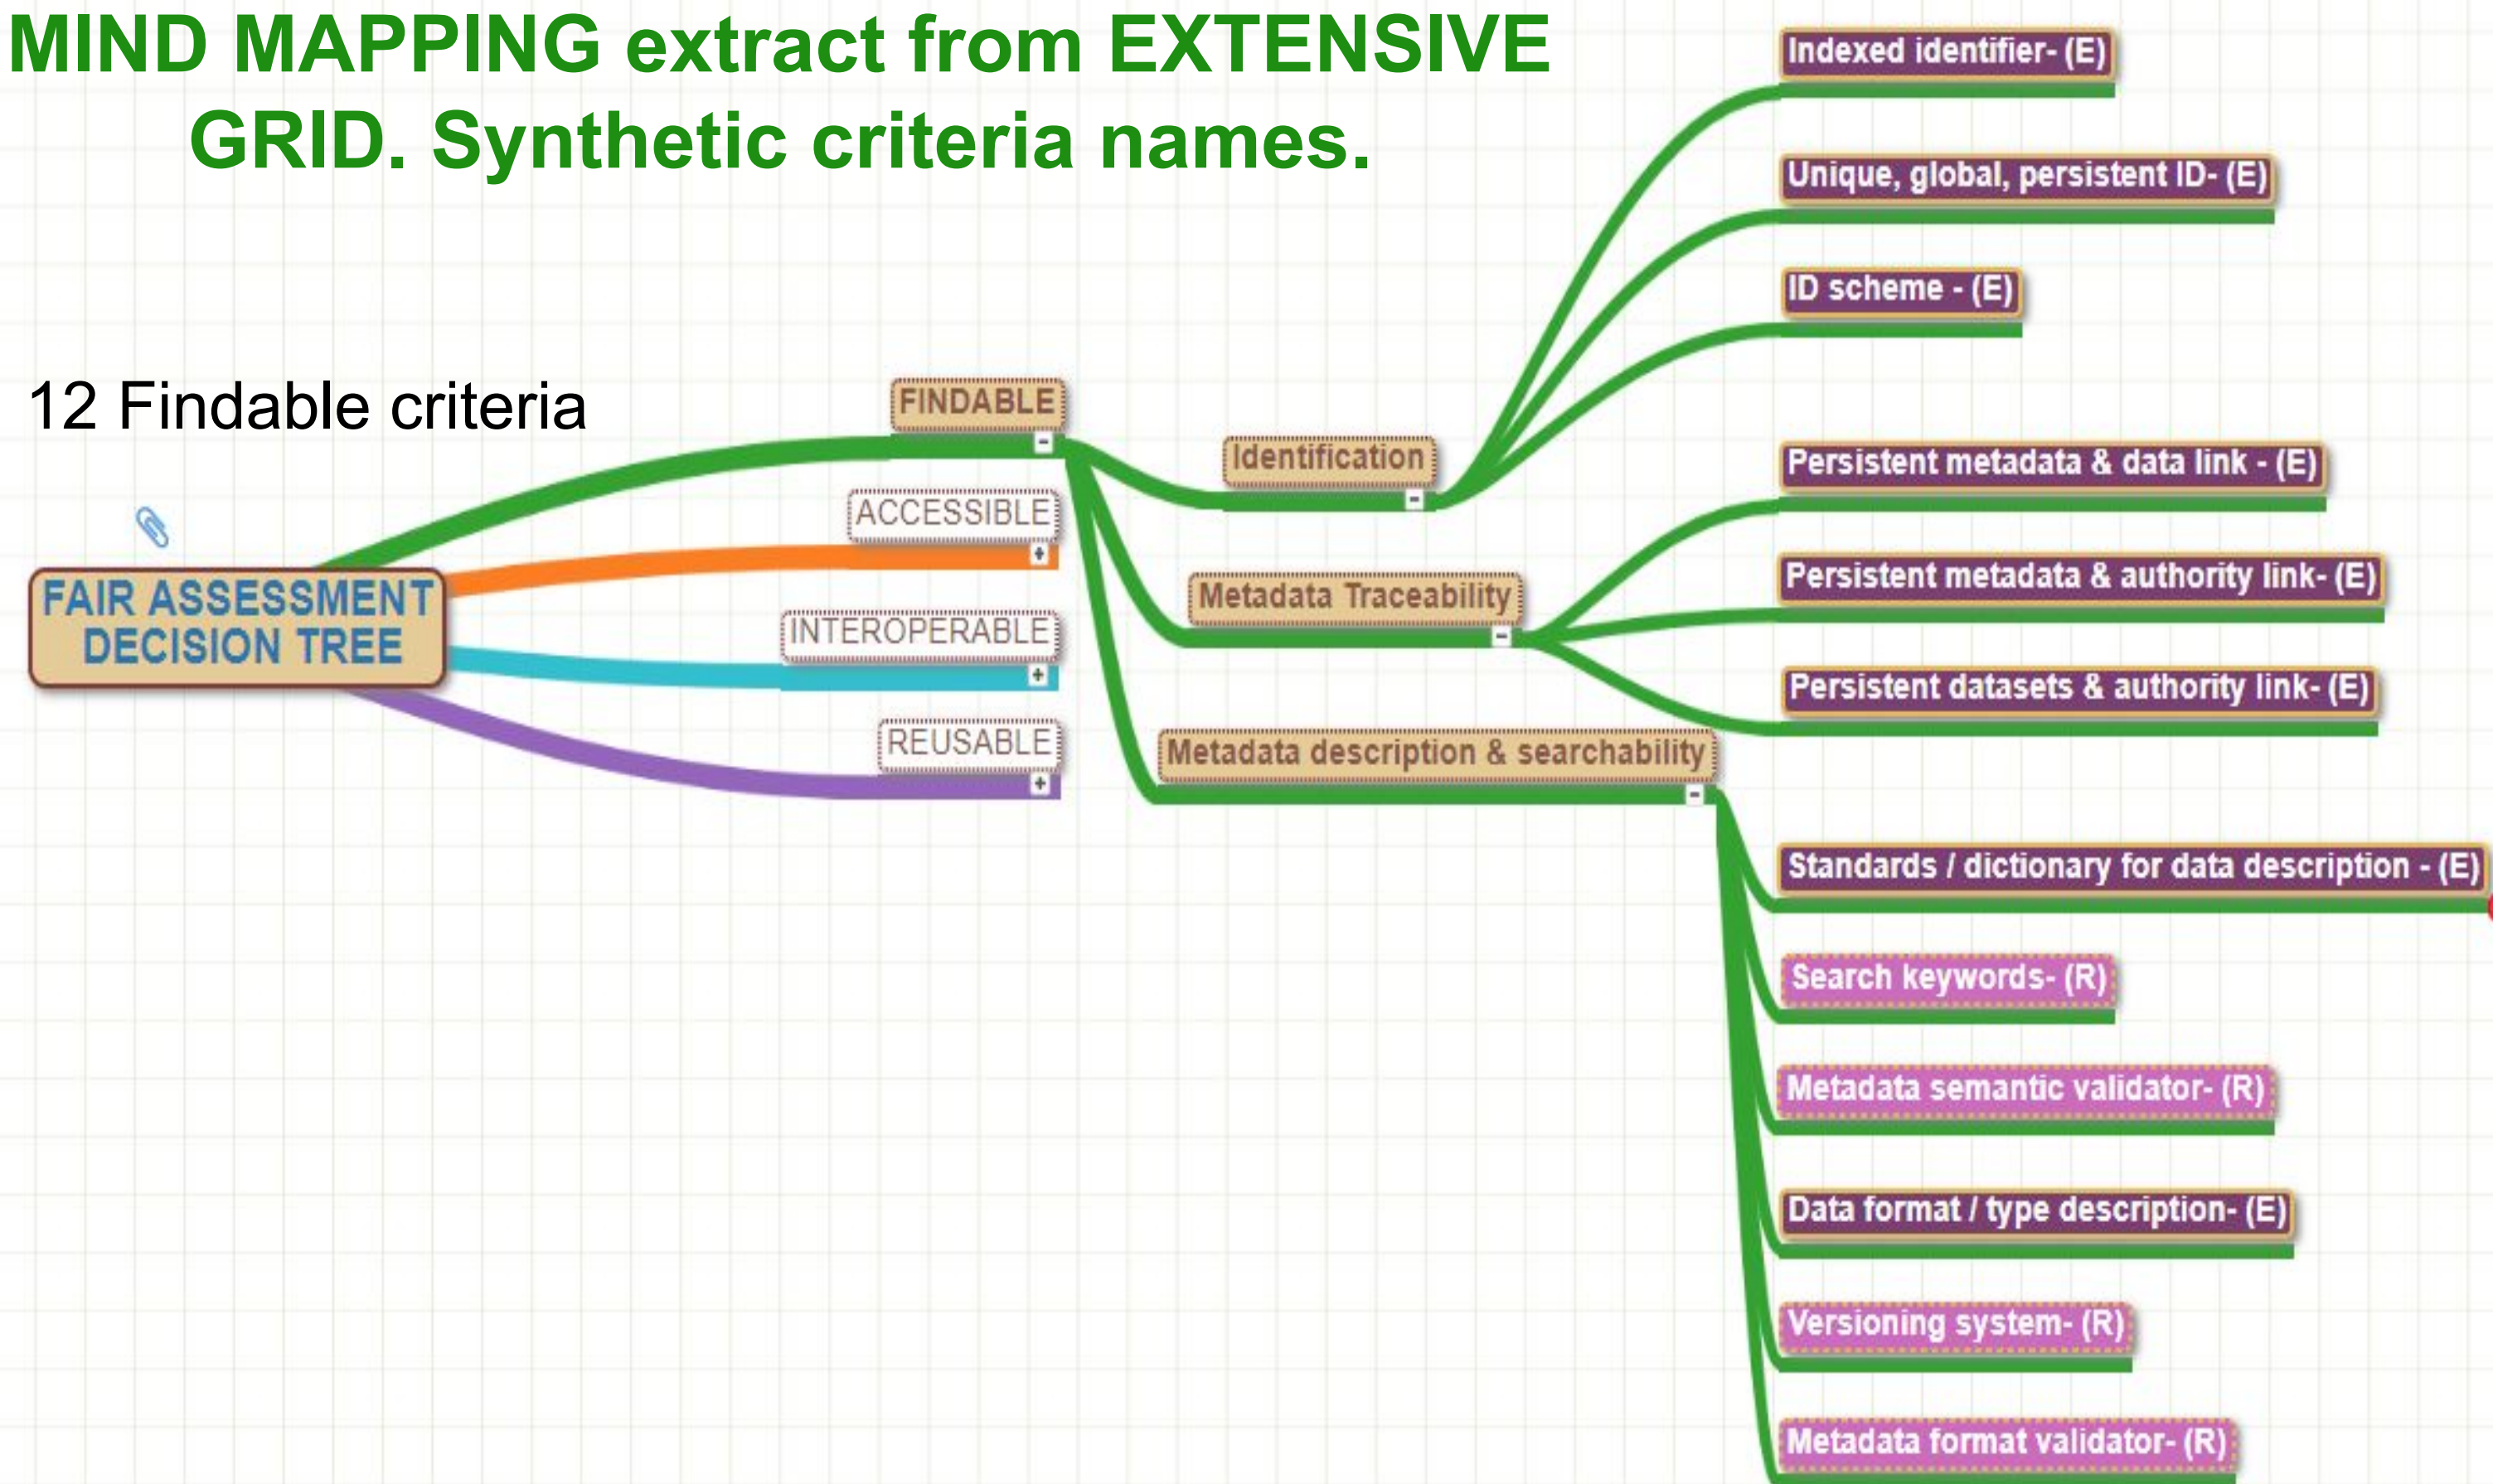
MIND MAPPING extract from EXTENSIVE GRID. Synthetic criteria names.

12 Findable criteria

FAIR ASSESSMENT DECISION TREE

FINDABLE

ACCESSIBLE

INTEROPERABLE

REUSABLE

Identification

Metadata Traceability

Metadata description & searchability

Indexed identifier- (E)

Unique, global, persistent ID- (E)

ID scheme - (E)

Persistent metadata & data link - (E)

Persistent metadata & authority link- (E)

Persistent datasets & authority link- (E)

Standards / dictionary for data description - (E)

Search keywords- (R)

Metadata semantic validator- (R)

Data format / type description- (E)

Versioning system- (R)

Metadata format validator- (R)